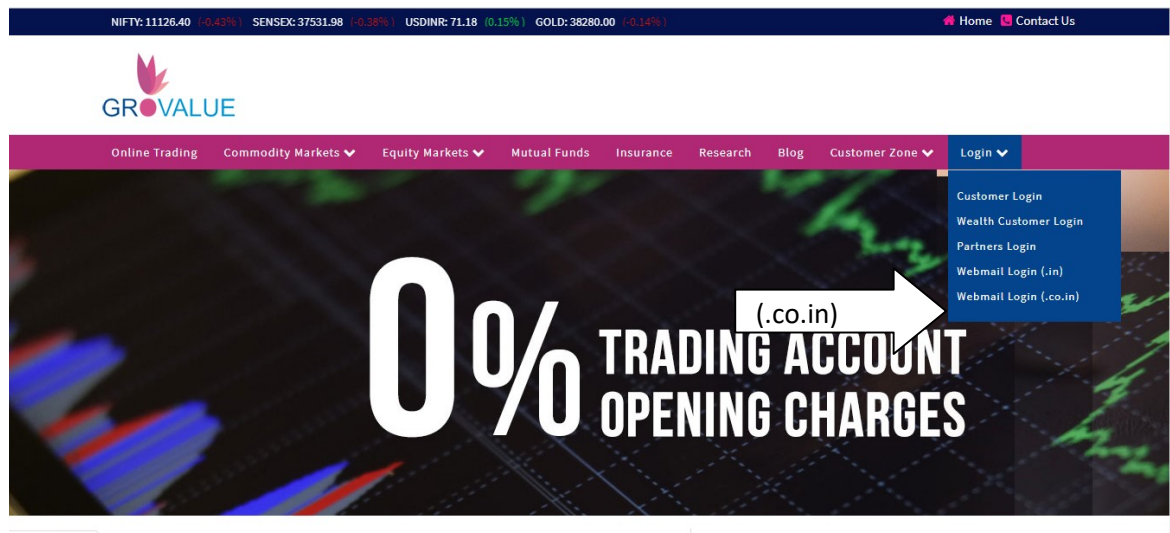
NIFTY: 11126.40 (-0.43%) SENSEX: 37531.98 (-0.38%) USDINR: 71.18 (0.15%) GOLD: 38280.00 (-0.14%)

Home Contact Us

GROVALUE

Online Trading Commodity Markets Equity Markets Mutual Funds Insurance Research Blog Customer Zone Login

Customer Login
Wealth Customer Login
Partners Login
Webmail Login (.in)
Webmail Login (.co.in)

(.co.in)

0% TRADING ACCOUNT OPENING CHARGES